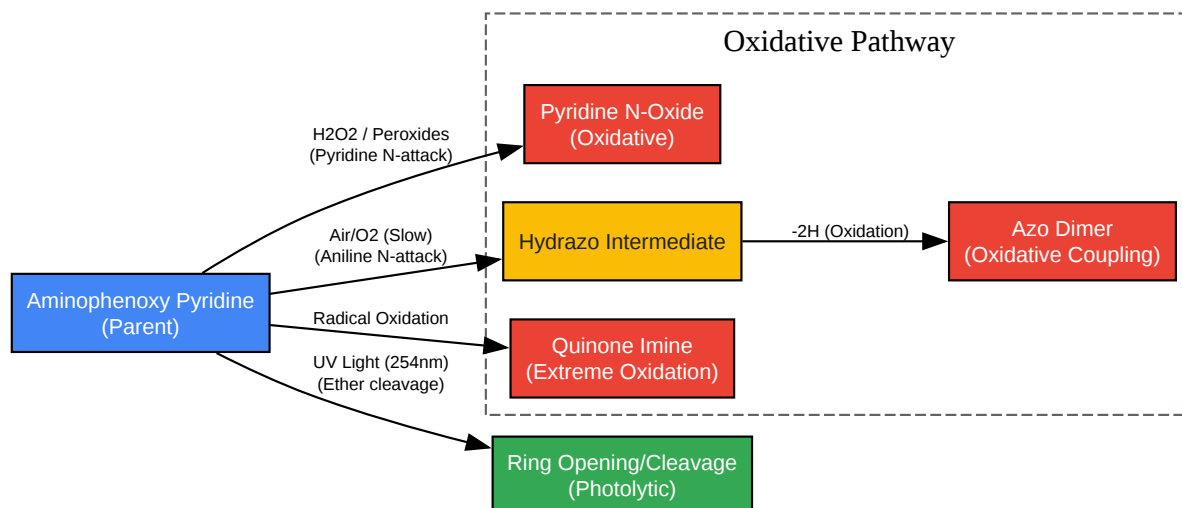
Oxidative Pathway

Aminophenoxy Pyridine
(Parent)

H2O2 / Peroxides
(Pyridine N-attack)

Pyridine N-Oxide
(Oxidative)

Air/O2 (Slow)
(Aniline N-attack)

Hydrazo Intermediate

-2H (Oxidation)

Azo Dimer
(Oxidative Coupling)

Radical Oxidation

Quinone Imine
(Extreme Oxidation)

UV Light (254nm)
(Ether cleavage)

Ring Opening/Cleavage
(Photolytic)